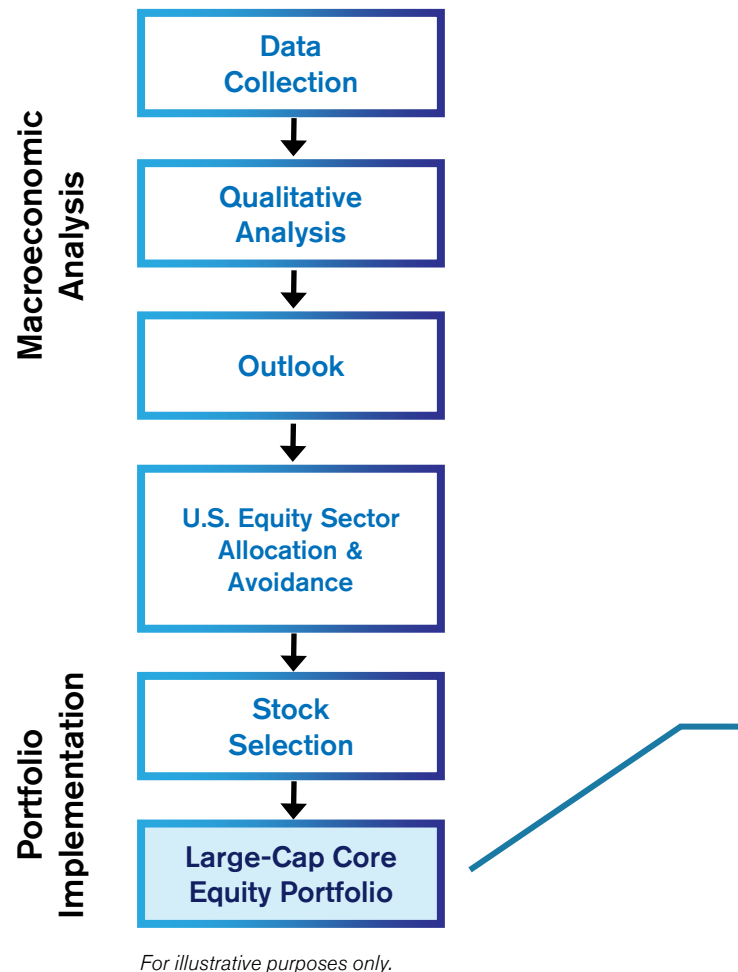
Macroeconomic Analysis

Data Collection

Qualitative Analysis

Outlook

U.S. Equity Sector Allocation & Avoidance

Portfolio Implementation

Stock Selection

Large-Cap Core Equity Portfolio

For illustrative purposes only.